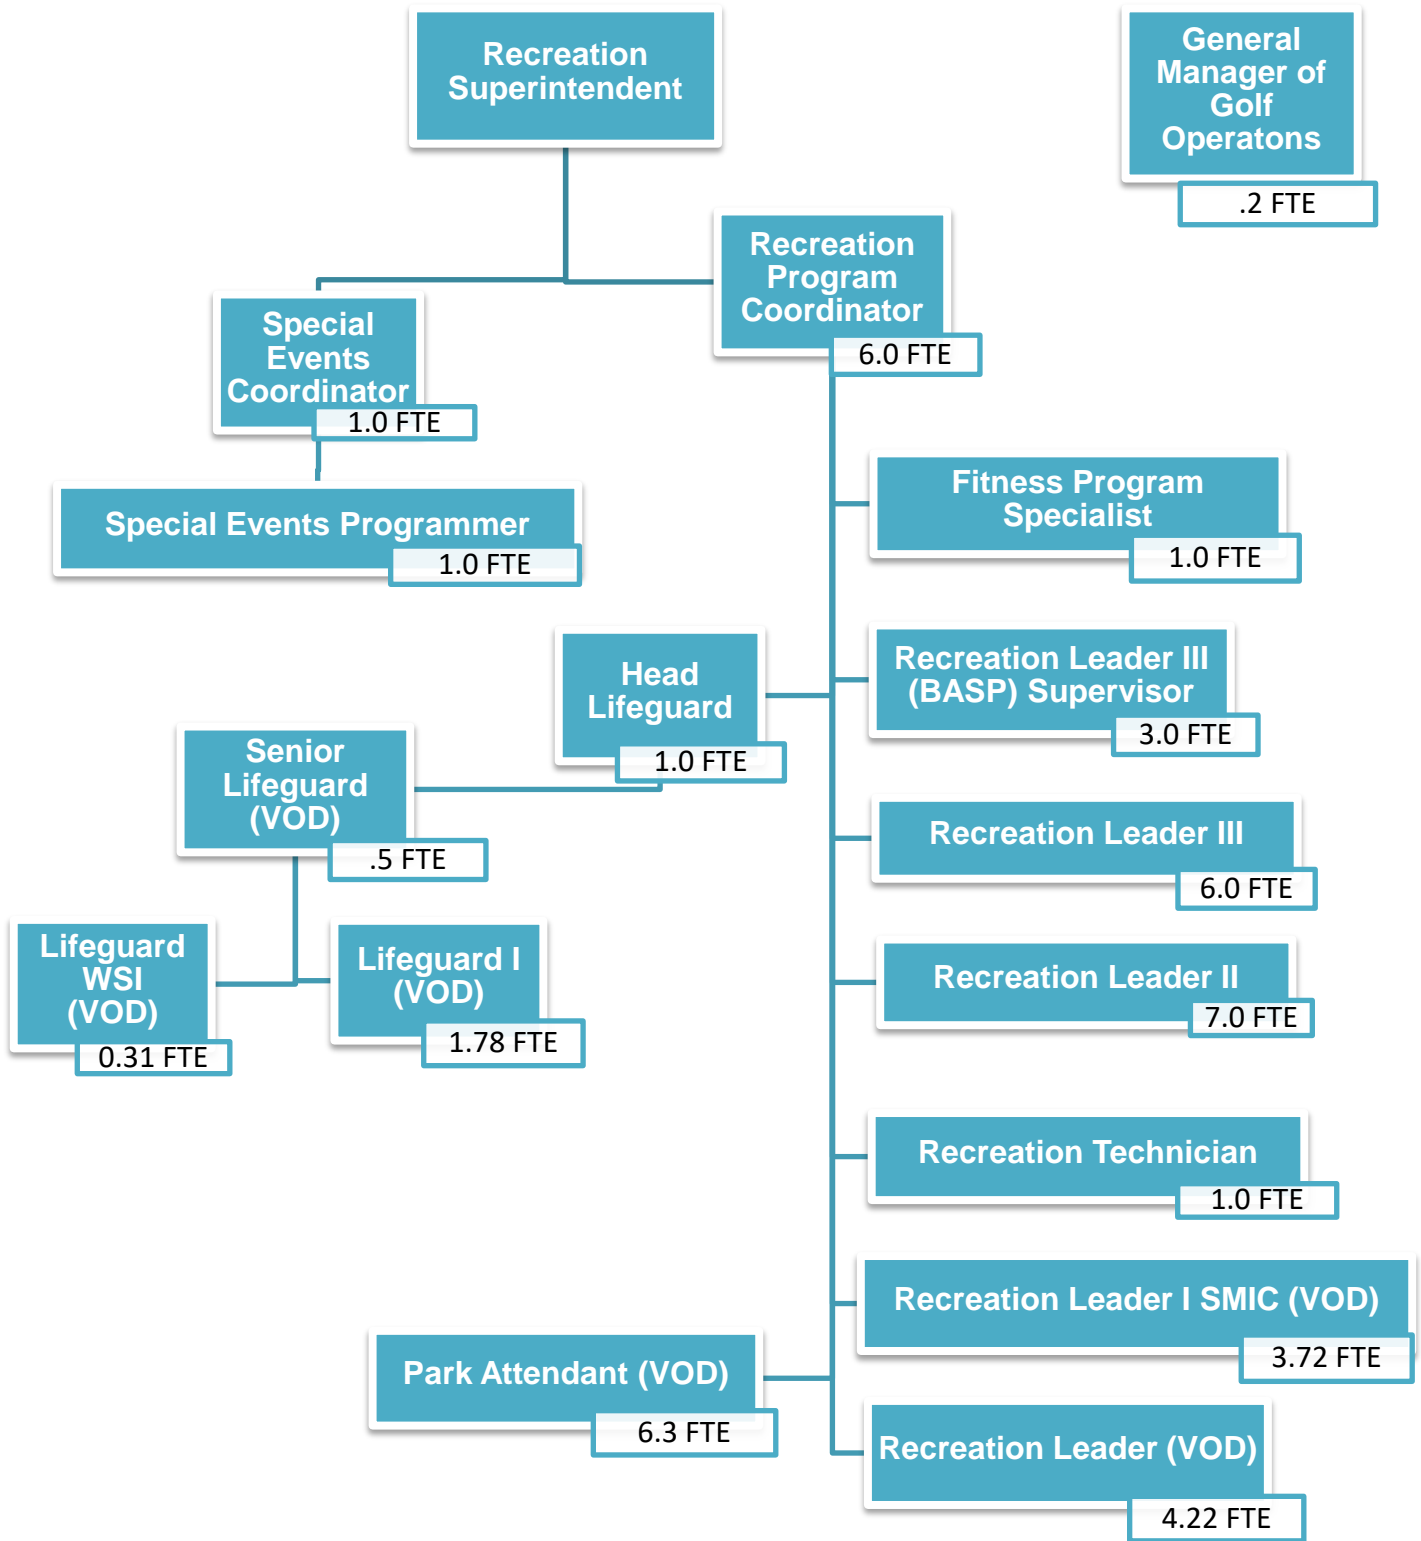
Recreation Superintendent

General Manager of Golf Operatons
.2 FTE

Recreation Program Coordinator
6.0 FTE

Special Events Coordinator
1.0 FTE

Special Events Programmer
1.0 FTE

Fitness Program Specialist
1.0 FTE

Head Lifeguard
1.0 FTE

Recreation Leader III (BASP) Supervisor
3.0 FTE

Senior Lifeguard (VOD)
.5 FTE

Recreation Leader III
6.0 FTE

Lifeguard WSI (VOD)
0.31 FTE

Lifeguard I (VOD)
1.78 FTE

Recreation Leader II
7.0 FTE

Recreation Technician
1.0 FTE

Recreation Leader I SMIC (VOD)
3.72 FTE

Park Attendant (VOD)
6.3 FTE

Recreation Leader (VOD)
4.22 FTE